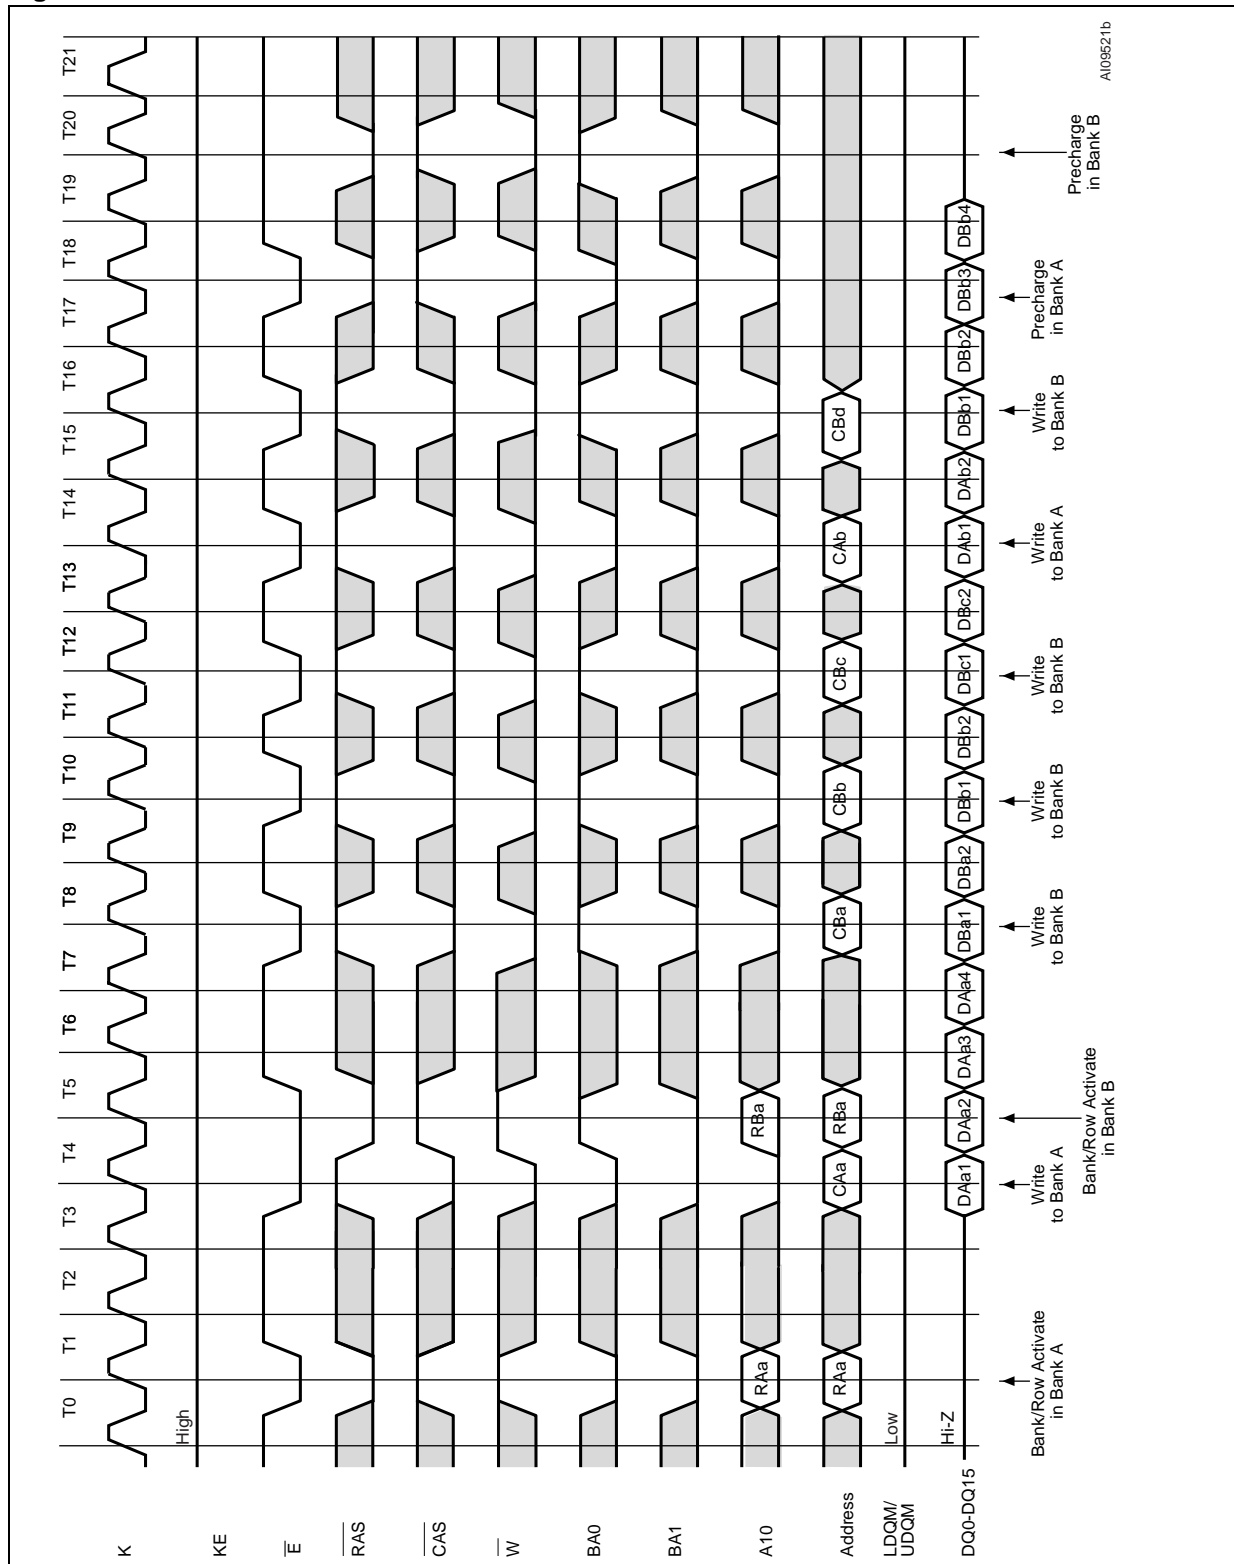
T0 T1 T2 T3 T4 T5 T6 T7 T8 T9 T10 T11 T12 T13 T14 T15 T16 T17 T18 T19 T20 T21

AI09521b

K
KE
$\overline{E}$
$\overline{RAS}$
$\overline{CAS}$
$\overline{W}$
BA0
BA1
A10
Address
LDQM/ UDQM
DQ0-DQ15

High

RAa
RBa

RAa
CAa
RBa
CBa
CBb
CBc
CAb
CBd

Low

Hi-Z

DAa1 DAa2 DAa3 DAa4 DBa1 DBa2 DBb1 DBb2 DBc1 DBc2 DAb1 DAb2 DBb1 DBb2 DBb3 DBb4

Bank/Row Activate in Bank A

Write to Bank A

Bank/Row Activate in Bank B

Write to Bank B

Write to Bank B

Write to Bank B

Write to Bank A

Write to Bank B

Precharge in Bank A

Precharge in Bank B